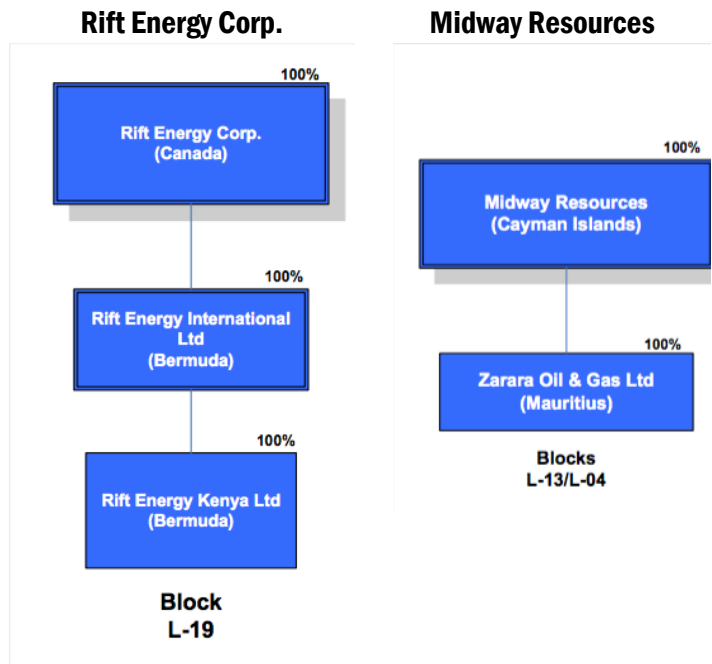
Rift Energy Corp.

100%

Rift Energy Corp.
(Canada)

100%

Rift Energy International Ltd
(Bermuda)

100%

Rift Energy Kenya Ltd
(Bermuda)

Block
L-19

Midway Resources

100%

Midway Resources
(Cayman Islands)

100%

Zarara Oil & Gas Ltd
(Mauritius)

Blocks
L-13/L-04